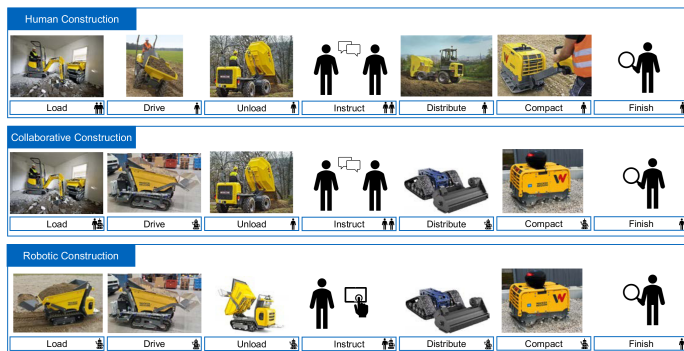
Human Construction

Load

Drive

Unload

Instruct

Distribute

Compact

Finish

Collaborative Construction

Load

Drive

Unload

Instruct

Distribute

Compact

Finish

Robotic Construction

Load

Drive

Unload

Instruct

Distribute

Compact

Finish